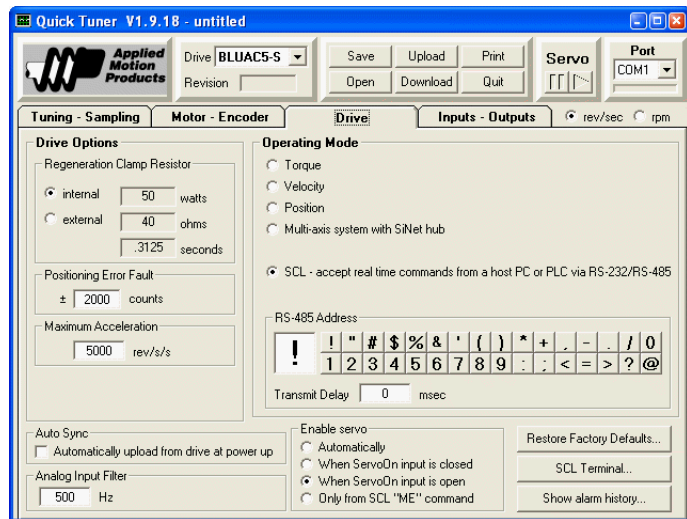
Quick Tuner V1.9.18 - untitled

Applied Motion Products

Drive BLUAC5-S

Revision

Save Upload Print

Open Download Quit

Servo

Port

COM1

Tuning - Sampling

Motor - Encoder

Drive

Inputs - Outputs

rev/sec rpm

Drive Options

Regeneration Clamp Resistor

internal 50 watts

external 40 ohms

.3125 seconds

Positioning Error Fault

± 2000 counts

Maximum Acceleration

5000 rev/s/s

Operating Mode

Torque

Velocity

Position

Multi-axis system with SiNet hub

SCL - accept real time commands from a host PC or PLC via RS-232/RS-485

RS-485 Address

!

| ! | " | # | $ | % | & | ' | ( | ) | * | + | , | - | . | / | 0 |
|---|---|---|---|---|---|---|---|---|---|---|---|---|---|---|---|
| 1 | 2 | 3 | 4 | 5 | 6 | 7 | 8 | 9 | : | ; | < | = | > | ? | @ |

Transmit Delay 0 msec

Auto Sync

Automatically upload from drive at power up

Analog Input Filter

500 Hz

Enable servo

Automatically

When ServoOn input is closed

When ServoOn input is open

Only from SCL "ME" command

Restore Factory Defaults...

SCL Terminal...

Show alarm history...